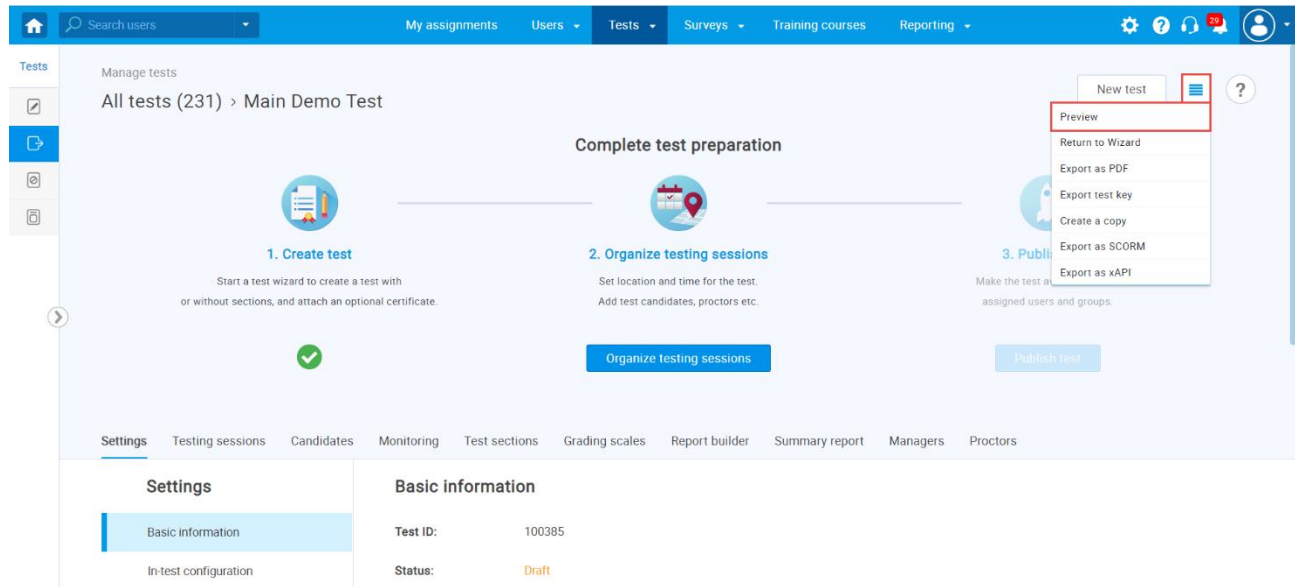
Search users

My assignments Users Tests Surveys Training courses Reporting

29

Tests

Manage tests

All tests (231) › Main Demo Test

New test

?

Preview
Return to Wizard
Export as PDF
Export test key
Create a copy
Export as SCORM
Export as xAPI

Complete test preparation

1. Create test
Start a test wizard to create a test with or without sections, and attach an optional certificate.

2. Organize testing sessions
Set location and time for the test. Add test candidates, proctors etc.

Organize testing sessions

3. Publi
Make the test a
assigned users and groups.

Publish test

Settings Testing sessions Candidates Monitoring Test sections Grading scales Report builder Summary report Managers Proctors

Settings

Basic information

In-test configuration

Basic information

Test ID: 100385

Status: Draft